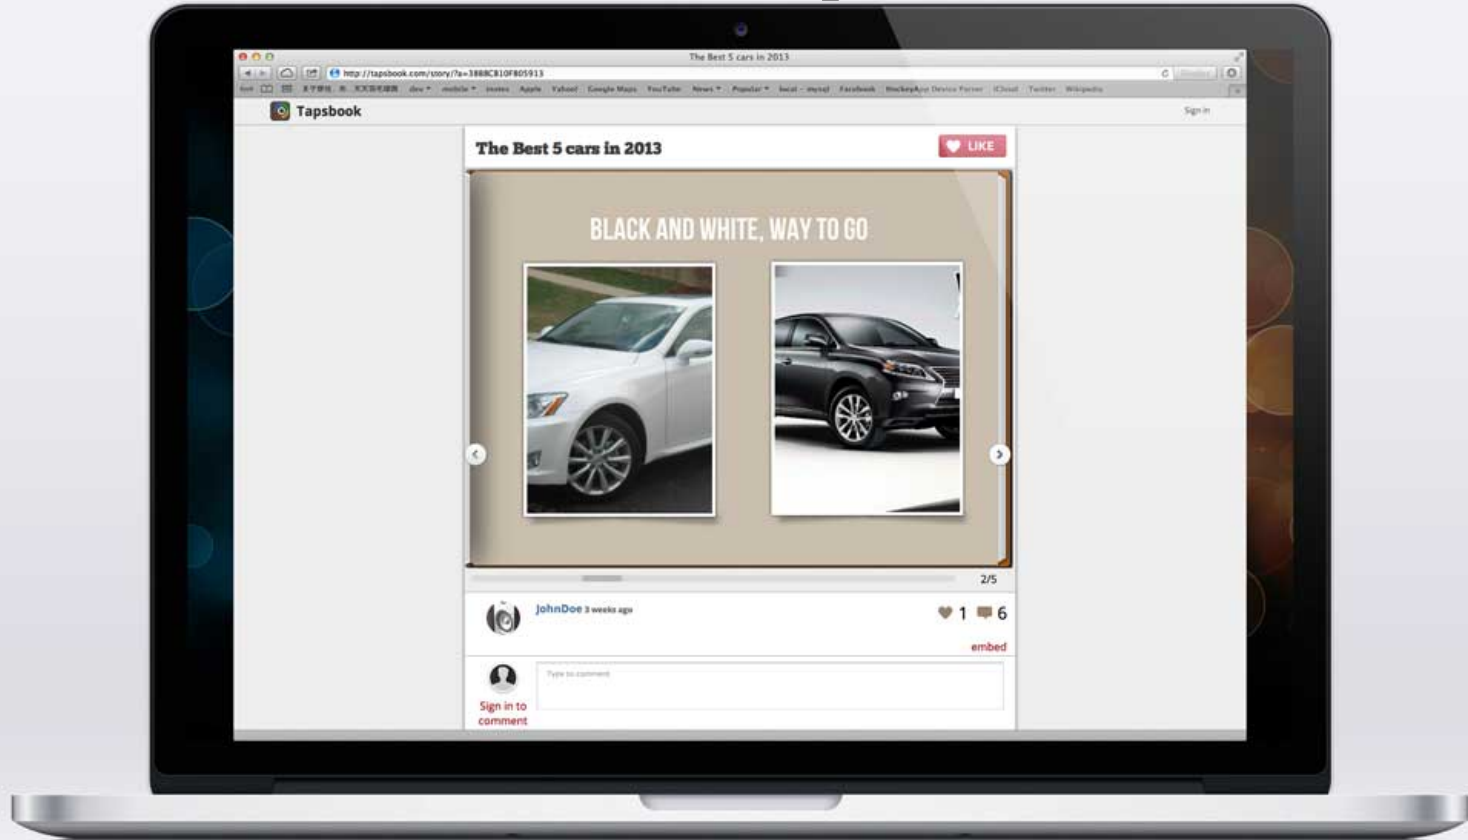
The Best 5 cars in 2013

http://tapsbook.com/story/?a=388BCB10F805913

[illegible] dev mobile notes Apple Yahoo! Google Maps YouTube News Popular local - mysql Facebook HockeyApp Device Parser iCloud Twitter Wikipedia

Tapsbook

Sign in

The Best 5 cars in 2013

LIKE

BLACK AND WHITE, WAY TO GO

2/5

JohnDoe 3 weeks ago

1 6

embed

Type to comment

Sign in to comment